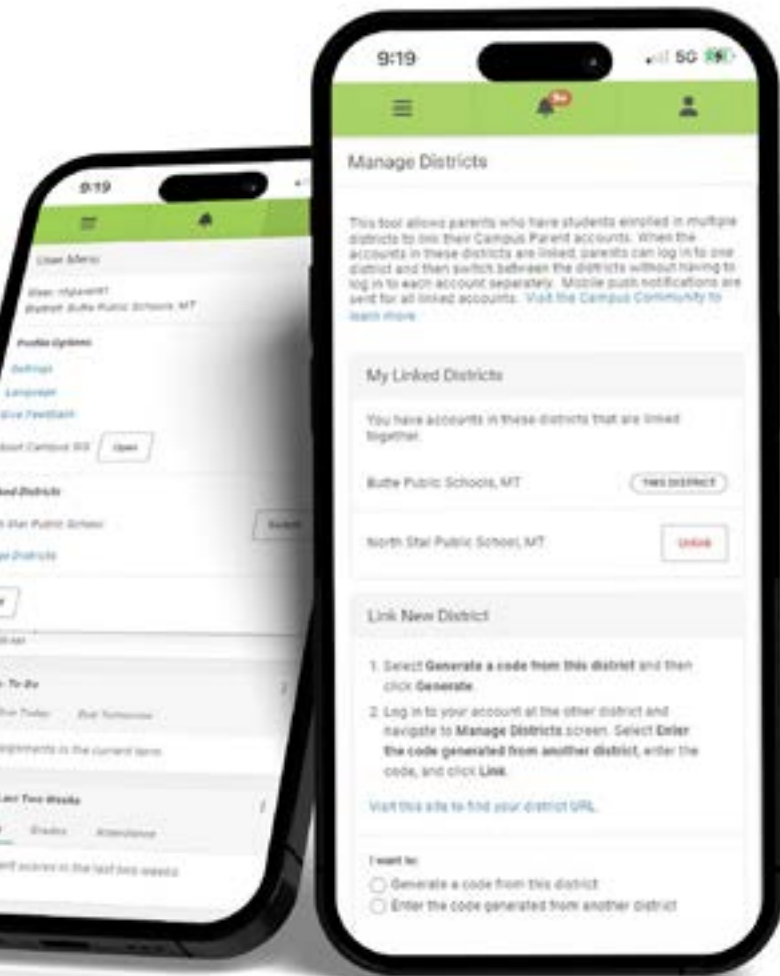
9:19

User Menu

User: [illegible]
District: Butte Public Schools, MT

Profile Options

Settings
Language
Give Feedback

About Campus 9.9 Open

Linked Districts

North Star Public School Switch

Manage Districts

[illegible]

To Do

Due Today Due Tomorrow

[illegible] assignments in the current term

Last Two Weeks

Grades Attendance

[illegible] scores in the last two weeks

9:19 5G

Manage Districts

This tool allows parents who have students enrolled in multiple districts to link their Campus Parent accounts. When the accounts in these districts are linked, parents can log in to one district and then switch between the districts without having to log in to each account separately. Mobile push notifications are sent for all linked accounts. Visit the Campus Community to learn more.

My Linked Districts

You have accounts in these districts that are linked together.

Butte Public Schools, MT THIS DISTRICT

North Star Public School, MT Unlink

Link New District

1. Select Generate a code from this district and then click Generate.

2. Log in to your account at the other district and navigate to Manage Districts screen. Select Enter the code generated from another district, enter the code, and click Link.

Visit this site to find your district URL.

I want to:

Generate a code from this district

Enter the code generated from another district